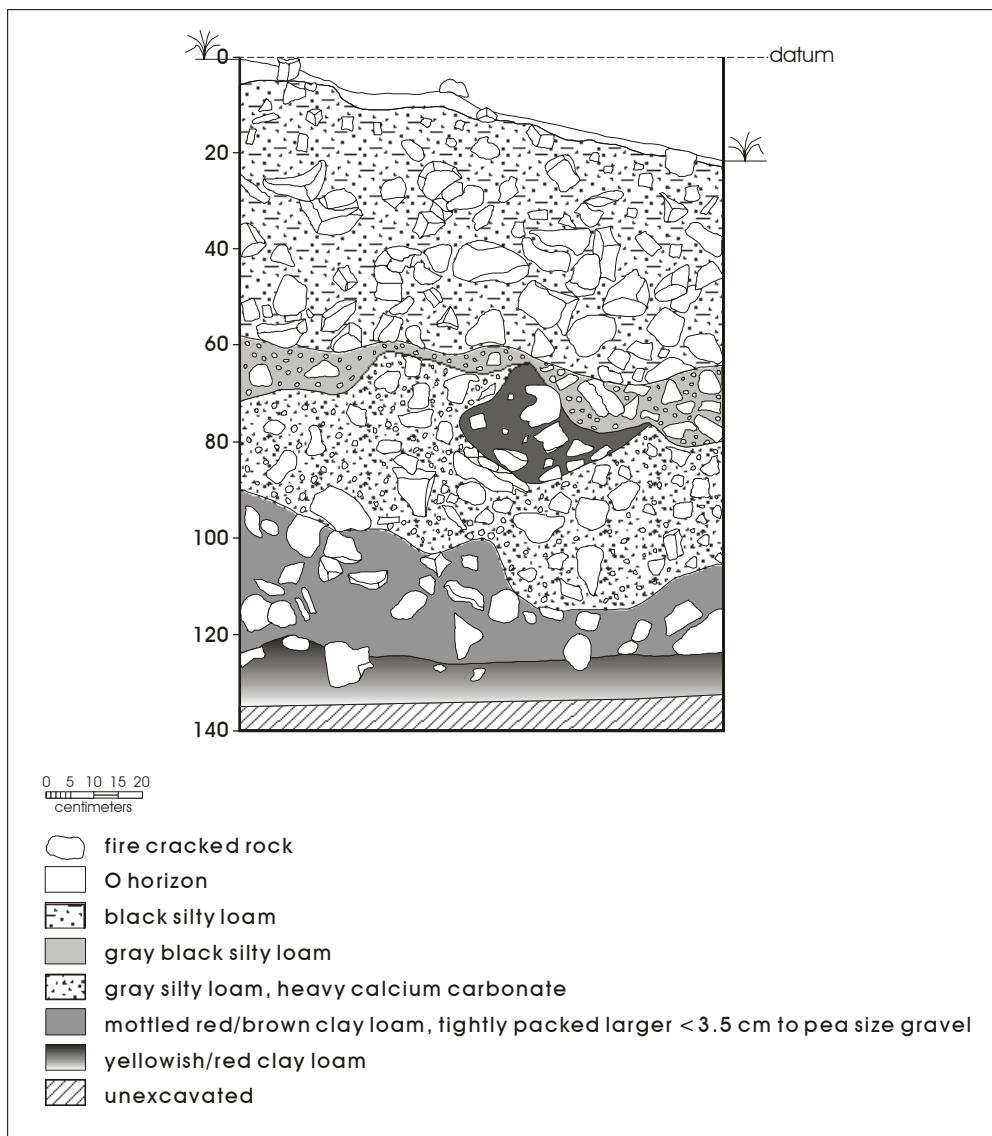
0
datum
20
40
60
80
100
120
140

0 5 10 15 20
centimeters

fire cracked rock
O horizon
black silty loam
gray black silty loam
gray silty loam, heavy calcium carbonate
mottled red/brown clay loam, tightly packed larger <3.5 cm to pea size gravel
yellowish/red clay loam
unexcavated